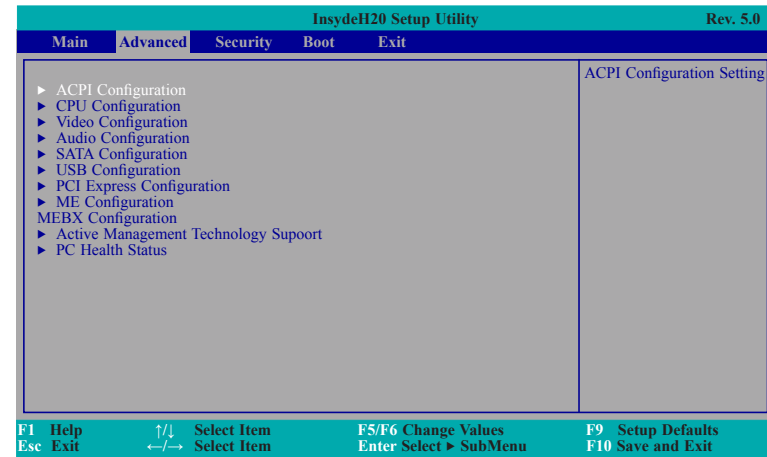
InsydeH20 Setup Utility Rev. 5.0

Main Advanced Security Boot Exit

► ACPI Configuration
► CPU Configuration
► Video Configuration
► Audio Configuration
► SATA Configuration
► USB Configuration
► PCI Express Configuration
► ME Configuration
MEBX Configuration
► Active Management Technology Supoort
► PC Health Status

ACPI Configuration Setting

F1 Help ↑/↓ Select Item F5/F6 Change Values F9 Setup Defaults
Esc Exit ←/→ Select Item Enter Select ► SubMenu F10 Save and Exit